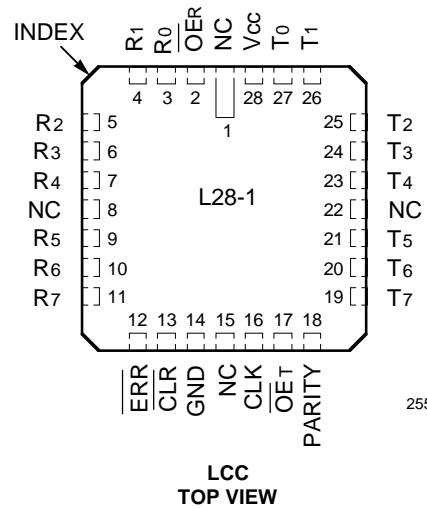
INDEX

$R_1$ $R_0$ $\overline{OE}_R$ NC $V_{CC}$ $T_0$ $T_1$

4 3 2 28 27 26

1

$R_2$ 5
$R_3$ 6
$R_4$ 7
NC 8
$R_5$ 9
$R_6$ 10
$R_7$ 11

L28-1

25 $T_2$
24 $T_3$
23 $T_4$
22 NC
21 $T_5$
20 $T_6$
19 $T_7$

12 13 14 15 16 17 18

$\overline{ERR}$ $\overline{CLR}$ GND NC CLK $\overline{OE}_T$ PARITY

255

LCC
TOP VIEW